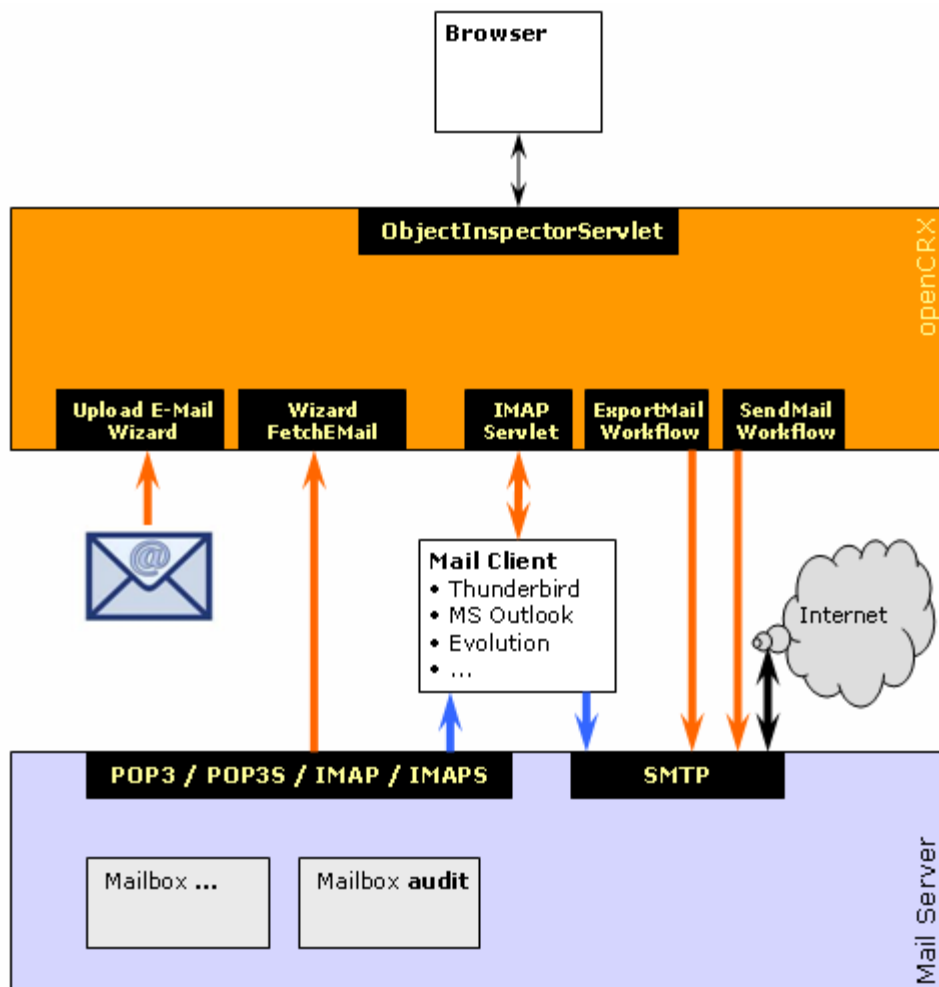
Browser

ObjectInspectorServlet

openCRX

Upload E-Mail Wizard

Wizard FetchEMail

IMAP Servlet

ExportMail Workflow

SendMail Workflow

@

Mail Client
• Thunderbird
• MS Outlook
• Evolution
• ...

Internet

POP3 / POP3S / IMAP / IMAPS

SMTP

Mailbox ...

Mailbox **audit**

Mail Server